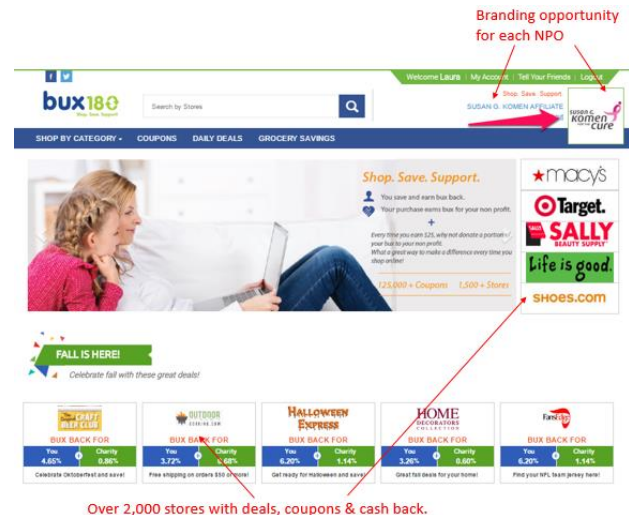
Branding opportunity for each NPO

Welcome Laura | My Account | Tell Your Friends | Logout

bux180
Shop. Save. Support.

Search by Stores

Shop. Save. Support.
SUSAN G. KOMEN AFFILIATE

SUSAN G. komen for the cure

SHOP BY CATEGORY • COUPONS DAILY DEALS GROCERY SAVINGS

Shop. Save. Support.

You save and earn bux back.

Your purchase earns bux for your non profit.

+

Every time you earn $25, why not donate a portion of your bux to your non profit. What a great way to make a difference every time you shop online!

125,000 + Coupons 1,500 + Stores

★macy's

Target.

SALLY BEAUTY SUPPLY

Life is good.

SHOES.COM

FALL IS HERE!

Celebrate fall with these great deals!

CRAFT BEER CLUB
BUX BACK FOR
You 4.65% Charity 0.86%
Celebrate Oktoberfest and save!

OUTDOOR GEAR.COM
BUX BACK FOR
You 3.72% Charity 0.68%
Free shipping on orders $50 or more!

HALLOWEEN EXPRESS
BUX BACK FOR
You 6.20% Charity 1.14%
Get ready for Halloween and save!

HOME DECORATORS COLLECTION
BUX BACK FOR
You 3.26% Charity 0.60%
Great fall deals for your home!

FansEdge
BUX BACK FOR
You 6.20% Charity 1.14%
Find your NFL team jersey here!

Over 2,000 stores with deals, coupons & cash back.